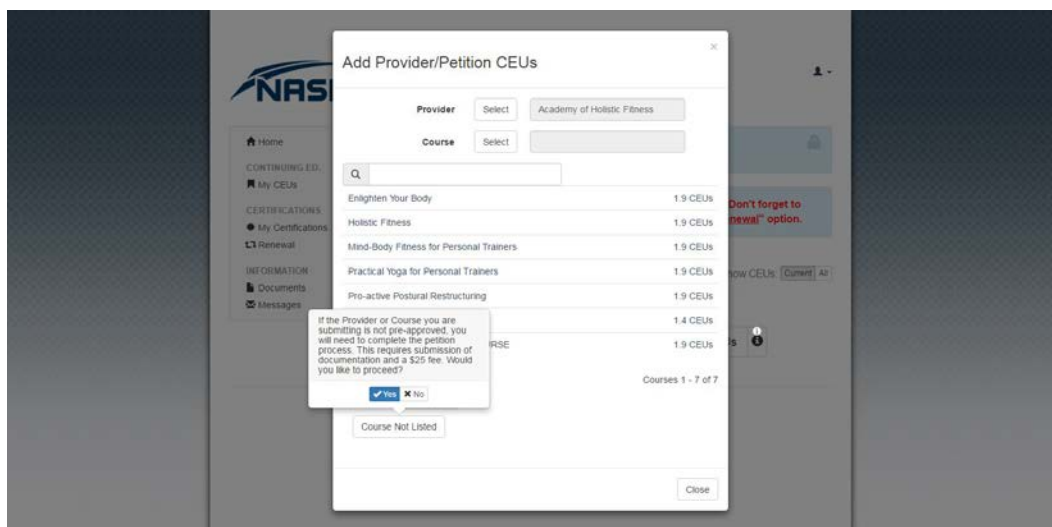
NAS

Home
CONTINUING ED.
My CEUs
CERTIFICATIONS
My Certifications
Renewal
INFORMATION
Documents
Messages

Don't forget to
newal" option.

ow CEUs Current All

Add Provider/Petition CEUs

×

Provider Select Academy of Holistic Fitness

Course Select

| | |
|---|---|
| Enlighten Your Body | 1.9 CEUs |
| Holistic Fitness | 1.9 CEUs |
| Mind-Body Fitness for Personal Trainers | 1.9 CEUs |
| Practical Yoga for Personal Trainers | 1.9 CEUs |
| Pro-active Postural Restructuring | 1.9 CEUs |
| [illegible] | 1.4 CEUs |
| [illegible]RSE | 1.9 CEUs |

Courses 1 - 7 of 7

If the Provider or Course you are submitting is not pre-approved, you will need to complete the petition process. This requires submission of documentation and a $25 fee. Would you like to proceed?

Yes No

Course Not Listed

Close